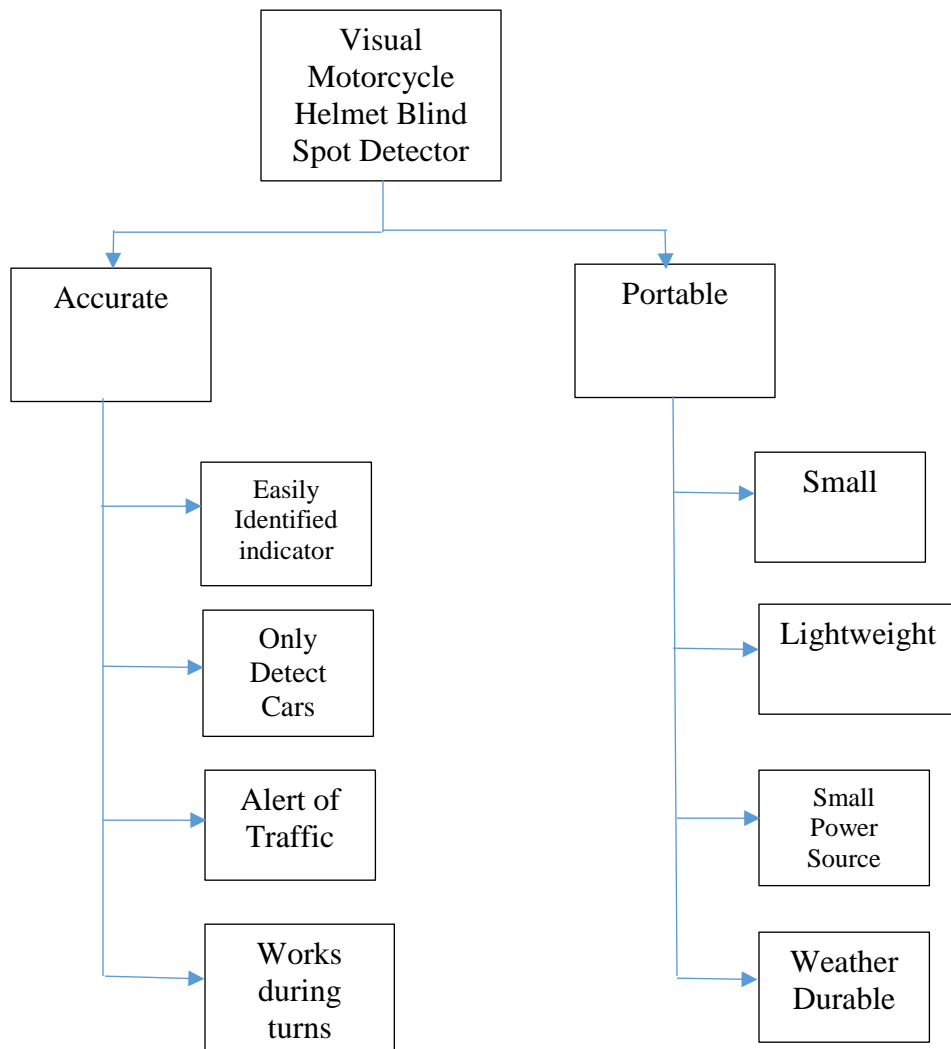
Visual Motorcycle Helmet Blind Spot Detector

Accurate

Easily Identified indicator

Only Detect Cars

Alert of Traffic

Works during turns

Portable

Small

Lightweight

Small Power Source

Weather Durable